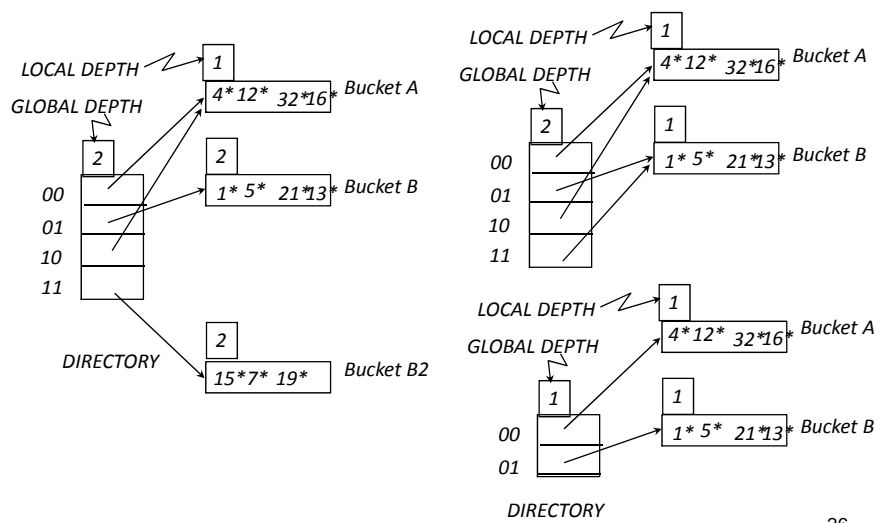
LOCAL DEPTH
1
4* 12* 32* 16*
Bucket A
GLOBAL DEPTH
2
2
1* 5* 21* 13*
Bucket B
00
01
10
11
2
DIRECTORY
15* 7* 19*
Bucket B2

LOCAL DEPTH
1
4* 12* 32* 16*
Bucket A
GLOBAL DEPTH
2
1
1* 5* 21* 13*
Bucket B
00
01
10
11

LOCAL DEPTH
1
4* 12* 32* 16*
Bucket A
GLOBAL DEPTH
1
1
1* 5* 21* 13*
Bucket B
00
01
DIRECTORY

26